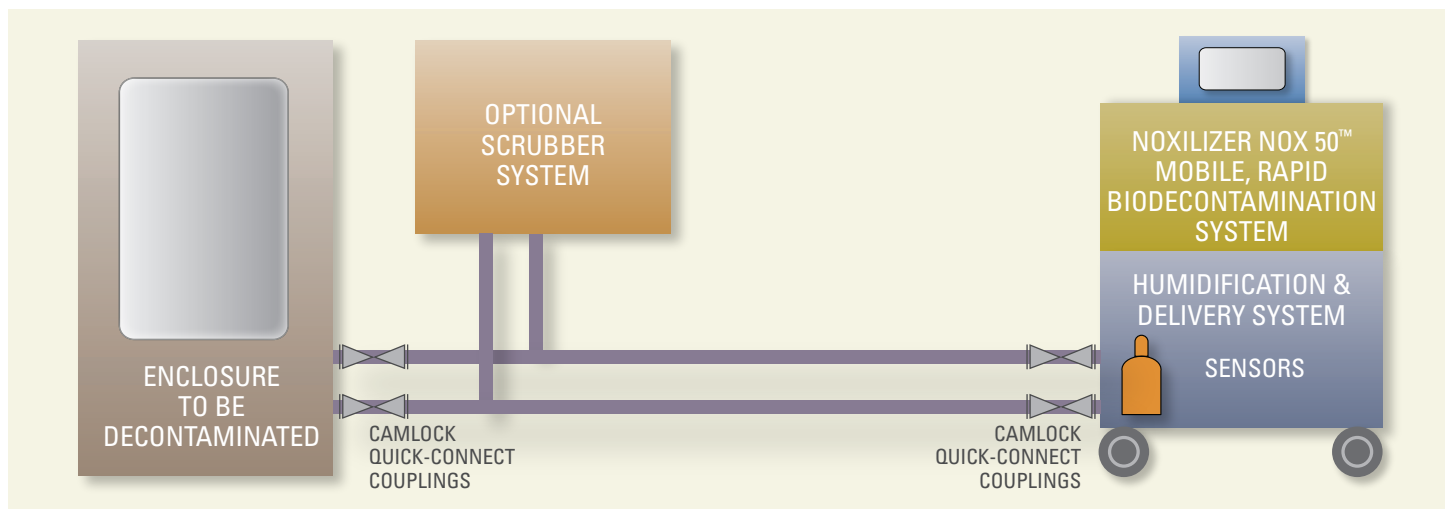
OPTIONAL SCRUBBER SYSTEM

NOXILIZER NOX 50™ MOBILE, RAPID BIODECONTAMINATION SYSTEM

HUMIDIFICATION & DELIVERY SYSTEM

SENSORS

ENCLOSURE TO BE DECONTAMINATED

CAMLOCK QUICK-CONNECT COUPLINGS

CAMLOCK QUICK-CONNECT COUPLINGS